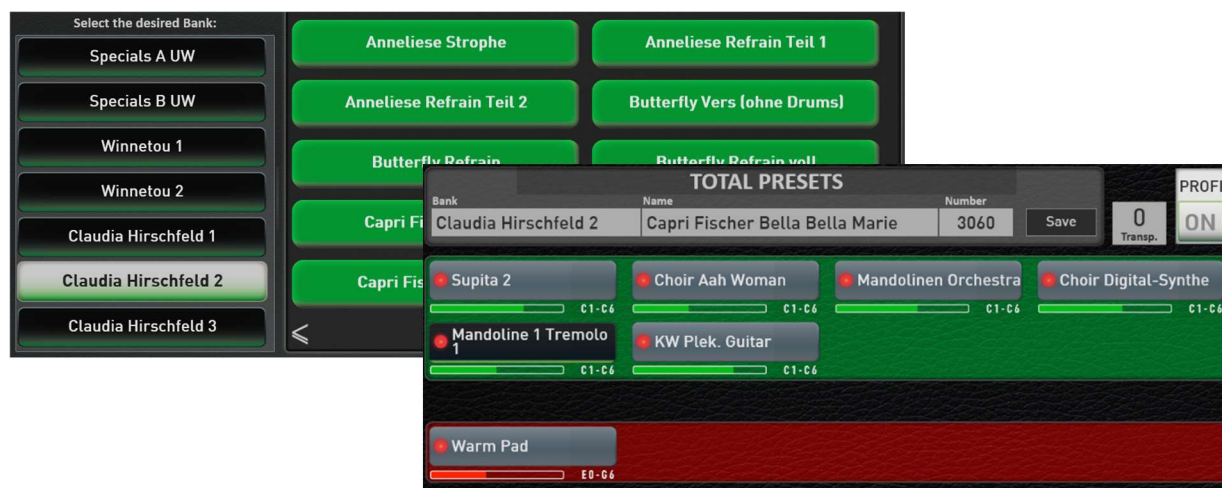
Select the desired Bank:

Specials A UW

Specials B UW

Winnetou 1

Winnetou 2

Claudia Hirschfeld 1

Claudia Hirschfeld 2

Claudia Hirschfeld 3

Anneliese Strophe

Anneliese Refrain Teil 1

Anneliese Refrain Teil 2

Butterfly Vers (ohne Drums)

Butterfly Refrain

Butterfly Refrain voll

Capri Fi

Capri Fis

<

TOTAL PRESETS

Bank
Claudia Hirschfeld 2

Name
Capri Fischer Bella Bella Marie

Number
3060

Save

0
Transp.

PROF

ON

Supita 2
C1-C6

Choir Aah Woman
C1-C6

Mandolinen Orchestra
C1-C6

Choir Digital-Synthe
C1-C6

Mandoline 1 Tremolo 1
C1-C6

KW Plek. Guitar
C1-C6

Warm Pad
E0-G6